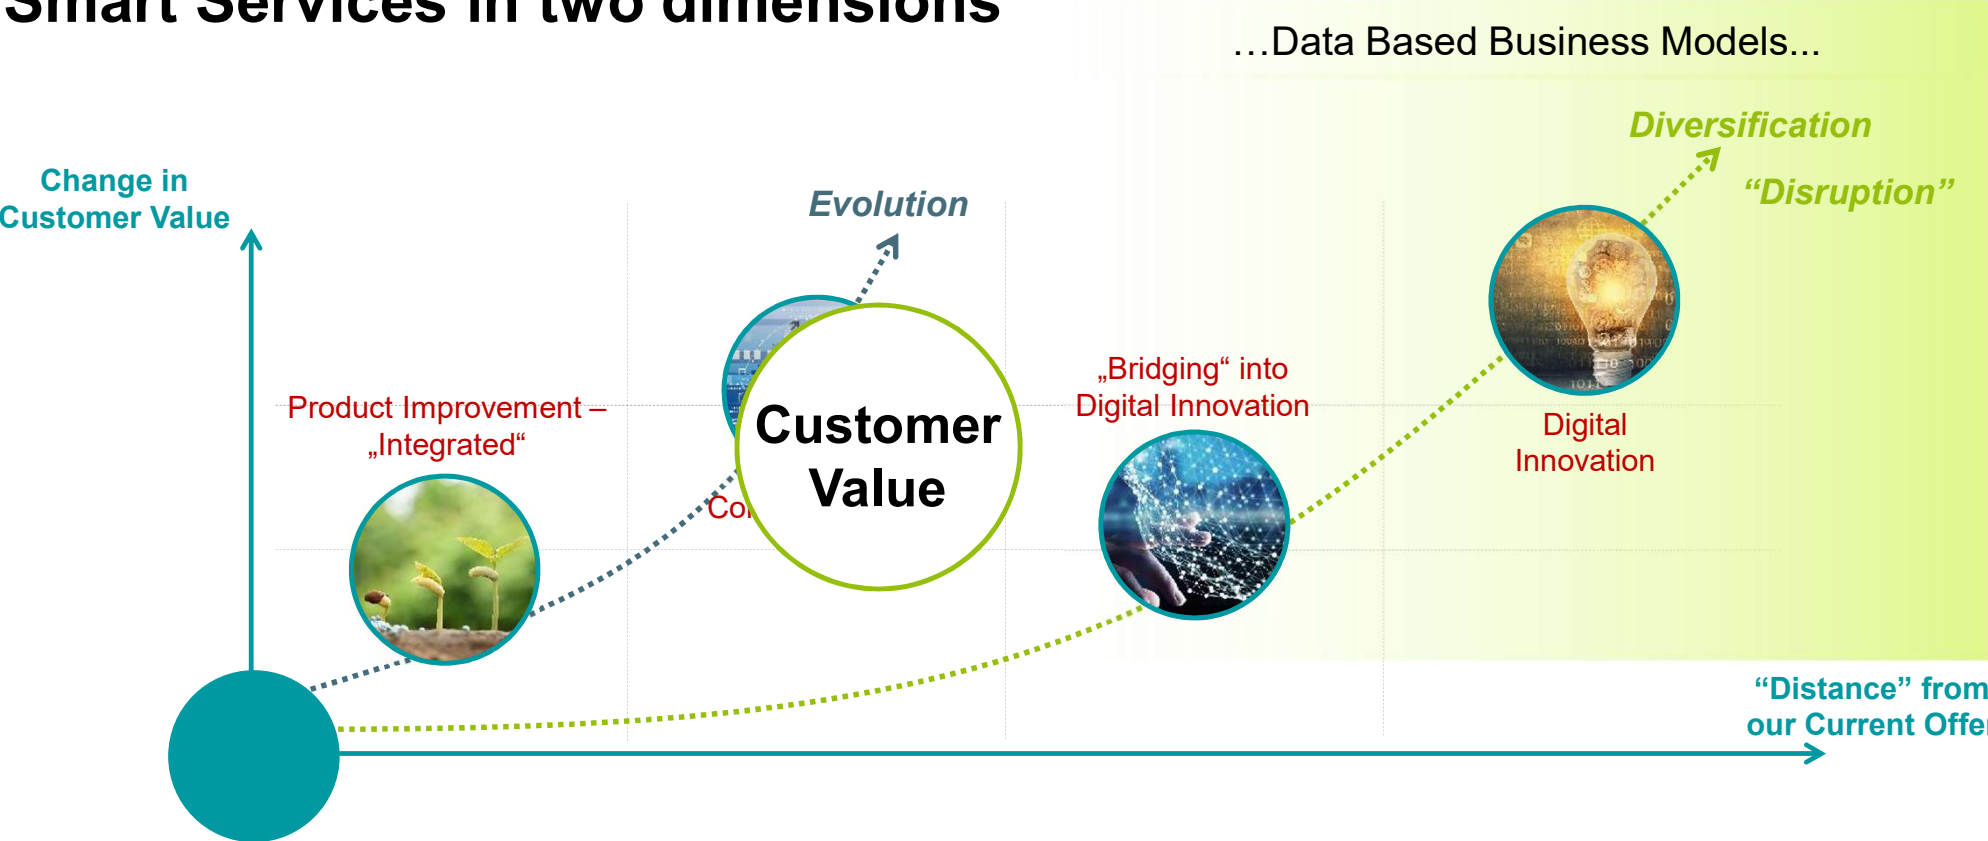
Smart Services in two dimensions

…Data Based Business Models…

Diversification

"Disruption"

Change in Customer Value

Evolution

„Bridging" into Digital Innovation

Product Improvement – „Integrated"

Customer Value

Co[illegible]

Digital Innovation

"Distance" from our Current Offe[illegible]